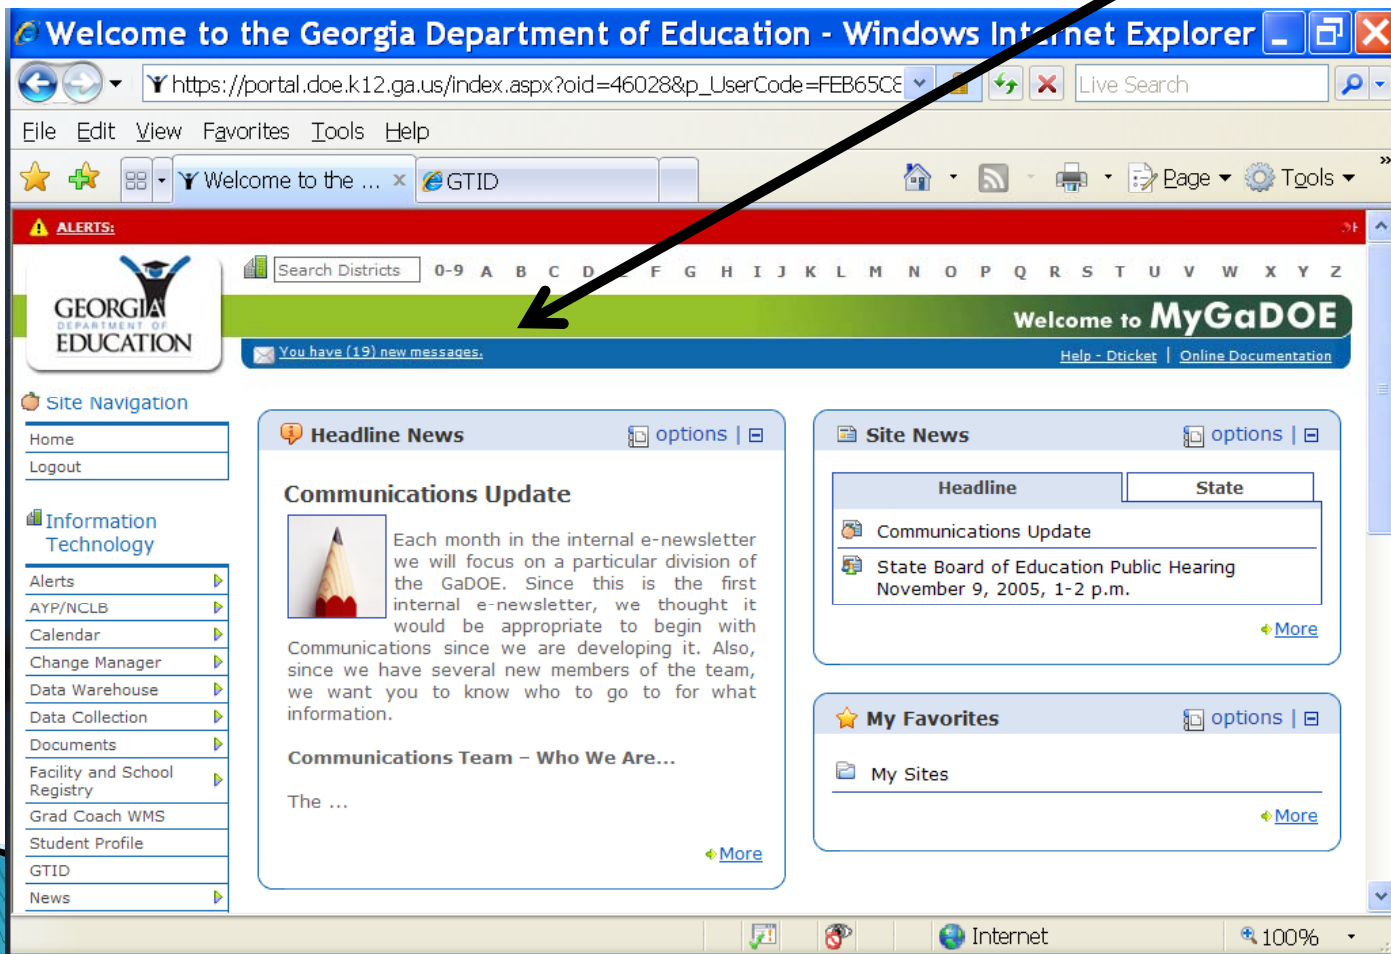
Welcome to the Georgia Department of Education - Windows Internet Explorer

https://portal.doe.k12.ga.us/index.aspx?oid=46028&p_UserCode=FEB65CE

Live Search

File Edit View Favorites Tools Help

Welcome to the ... GTID

Page Tools

ALERTS:

GEORGIA DEPARTMENT OF EDUCATION

Search Districts 0-9 A B C D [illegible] F G H I J K L M N O P Q R S T U V W X Y Z

Welcome to MyGaDOE

You have (19) new messages.

Help - Dticket | Online Documentation

Site Navigation

Home
Logout

Information Technology

Alerts
AYP/NCLB
Calendar
Change Manager
Data Warehouse
Data Collection
Documents
Facility and School Registry
Grad Coach WMS
Student Profile
GTID
News

Headline News options |

Communications Update

Each month in the internal e-newsletter we will focus on a particular division of the GaDOE. Since this is the first internal e-newsletter, we thought it would be appropriate to begin with Communications since we are developing it. Also, since we have several new members of the team, we want you to know who to go to for what information.

Communications Team – Who We Are...

The ...

More

Site News options |

| Headline | State |
|---|---|

Communications Update

State Board of Education Public Hearing November 9, 2005, 1-2 p.m.

More

My Favorites options |

My Sites

More

Internet 100%